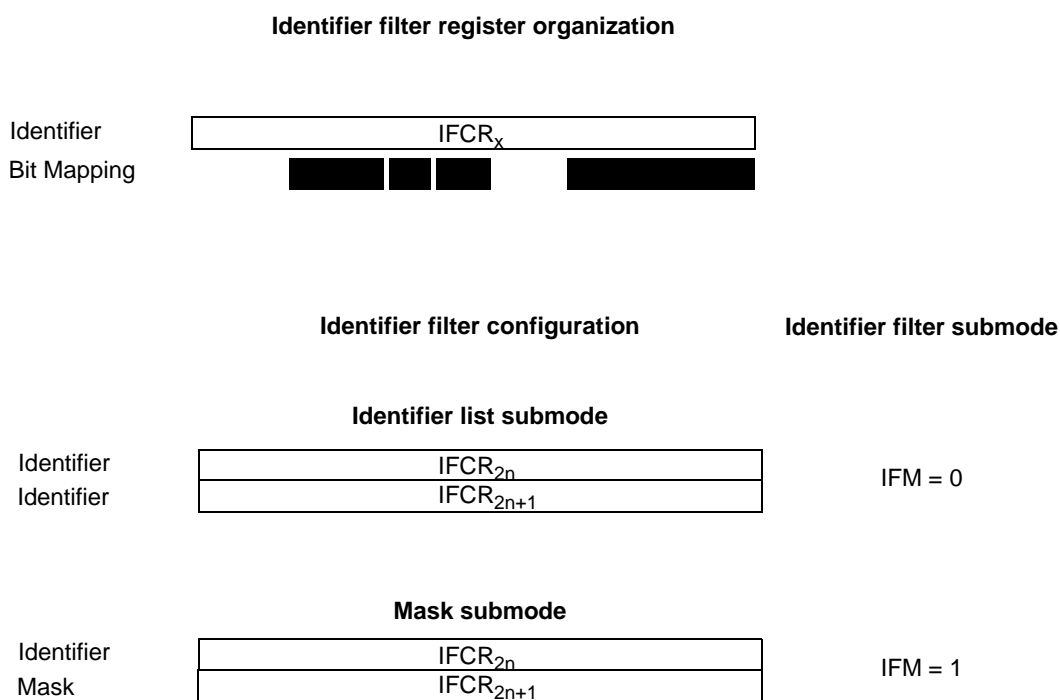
Identifier filter register organization

Identifier
$IFCR_x$

Bit Mapping

Identifier filter configuration

Identifier filter submode

Identifier list submode

Identifier
$IFCR_{2n}$

Identifier
$IFCR_{2n+1}$

IFM = 0

Mask submode

Identifier
$IFCR_{2n}$

Mask
$IFCR_{2n+1}$

IFM = 1